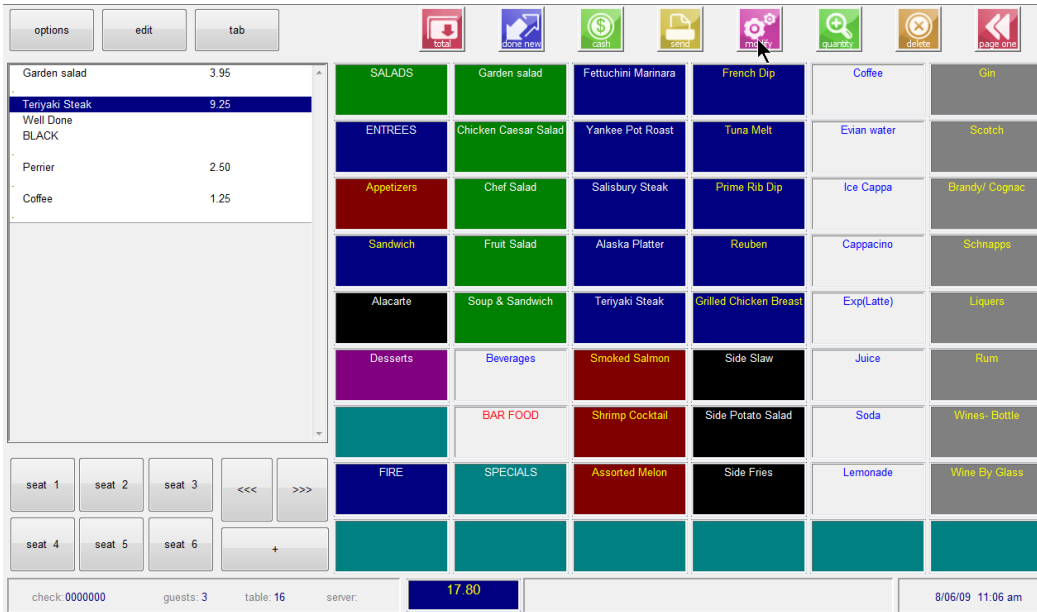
options edit tab

total done new cash send modify quantity delete page one

| Item | Price |
|---|---|
| Garden salad | 3.95 |
| Teriyaki Steak | 9.25 |
| Well Done | |
| BLACK | |
| Perrier | 2.50 |
| Coffee | 1.25 |

| | | | | | |
|---|---|---|---|---|---|
| SALADS | Garden salad | Fettuchini Marinara | French Dip | Coffee | Gin |
| ENTREES | Chicken Caesar Salad | Yankee Pot Roast | Tuna Melt | Evian water | Scotch |
| Appetizers | Chef Salad | Salisbury Steak | Prime Rib Dip | Ice Cappa | Brandy/ Cognac |
| Sandwich | Fruit Salad | Alaska Platter | Reuben | Cappacino | Schnapps |
| Alacarte | Soup & Sandwich | Teriyaki Steak | Grilled Chicken Breast | Exp(Latte) | Liquers |
| Desserts | Beverages | Smoked Salmon | Side Slaw | Juice | Rum |
| | BAR FOOD | Shrimp Cocktail | Side Potato Salad | Soda | Wines- Bottle |
| FIRE | SPECIALS | Assorted Melon | Side Fries | Lemonade | Wine By Glass |

seat 1 seat 2 seat 3 <<< >>>
seat 4 seat 5 seat 6 +

check: 0000000 guests: 3 table: 16 server: 17.80 8/06/09 11:06 am